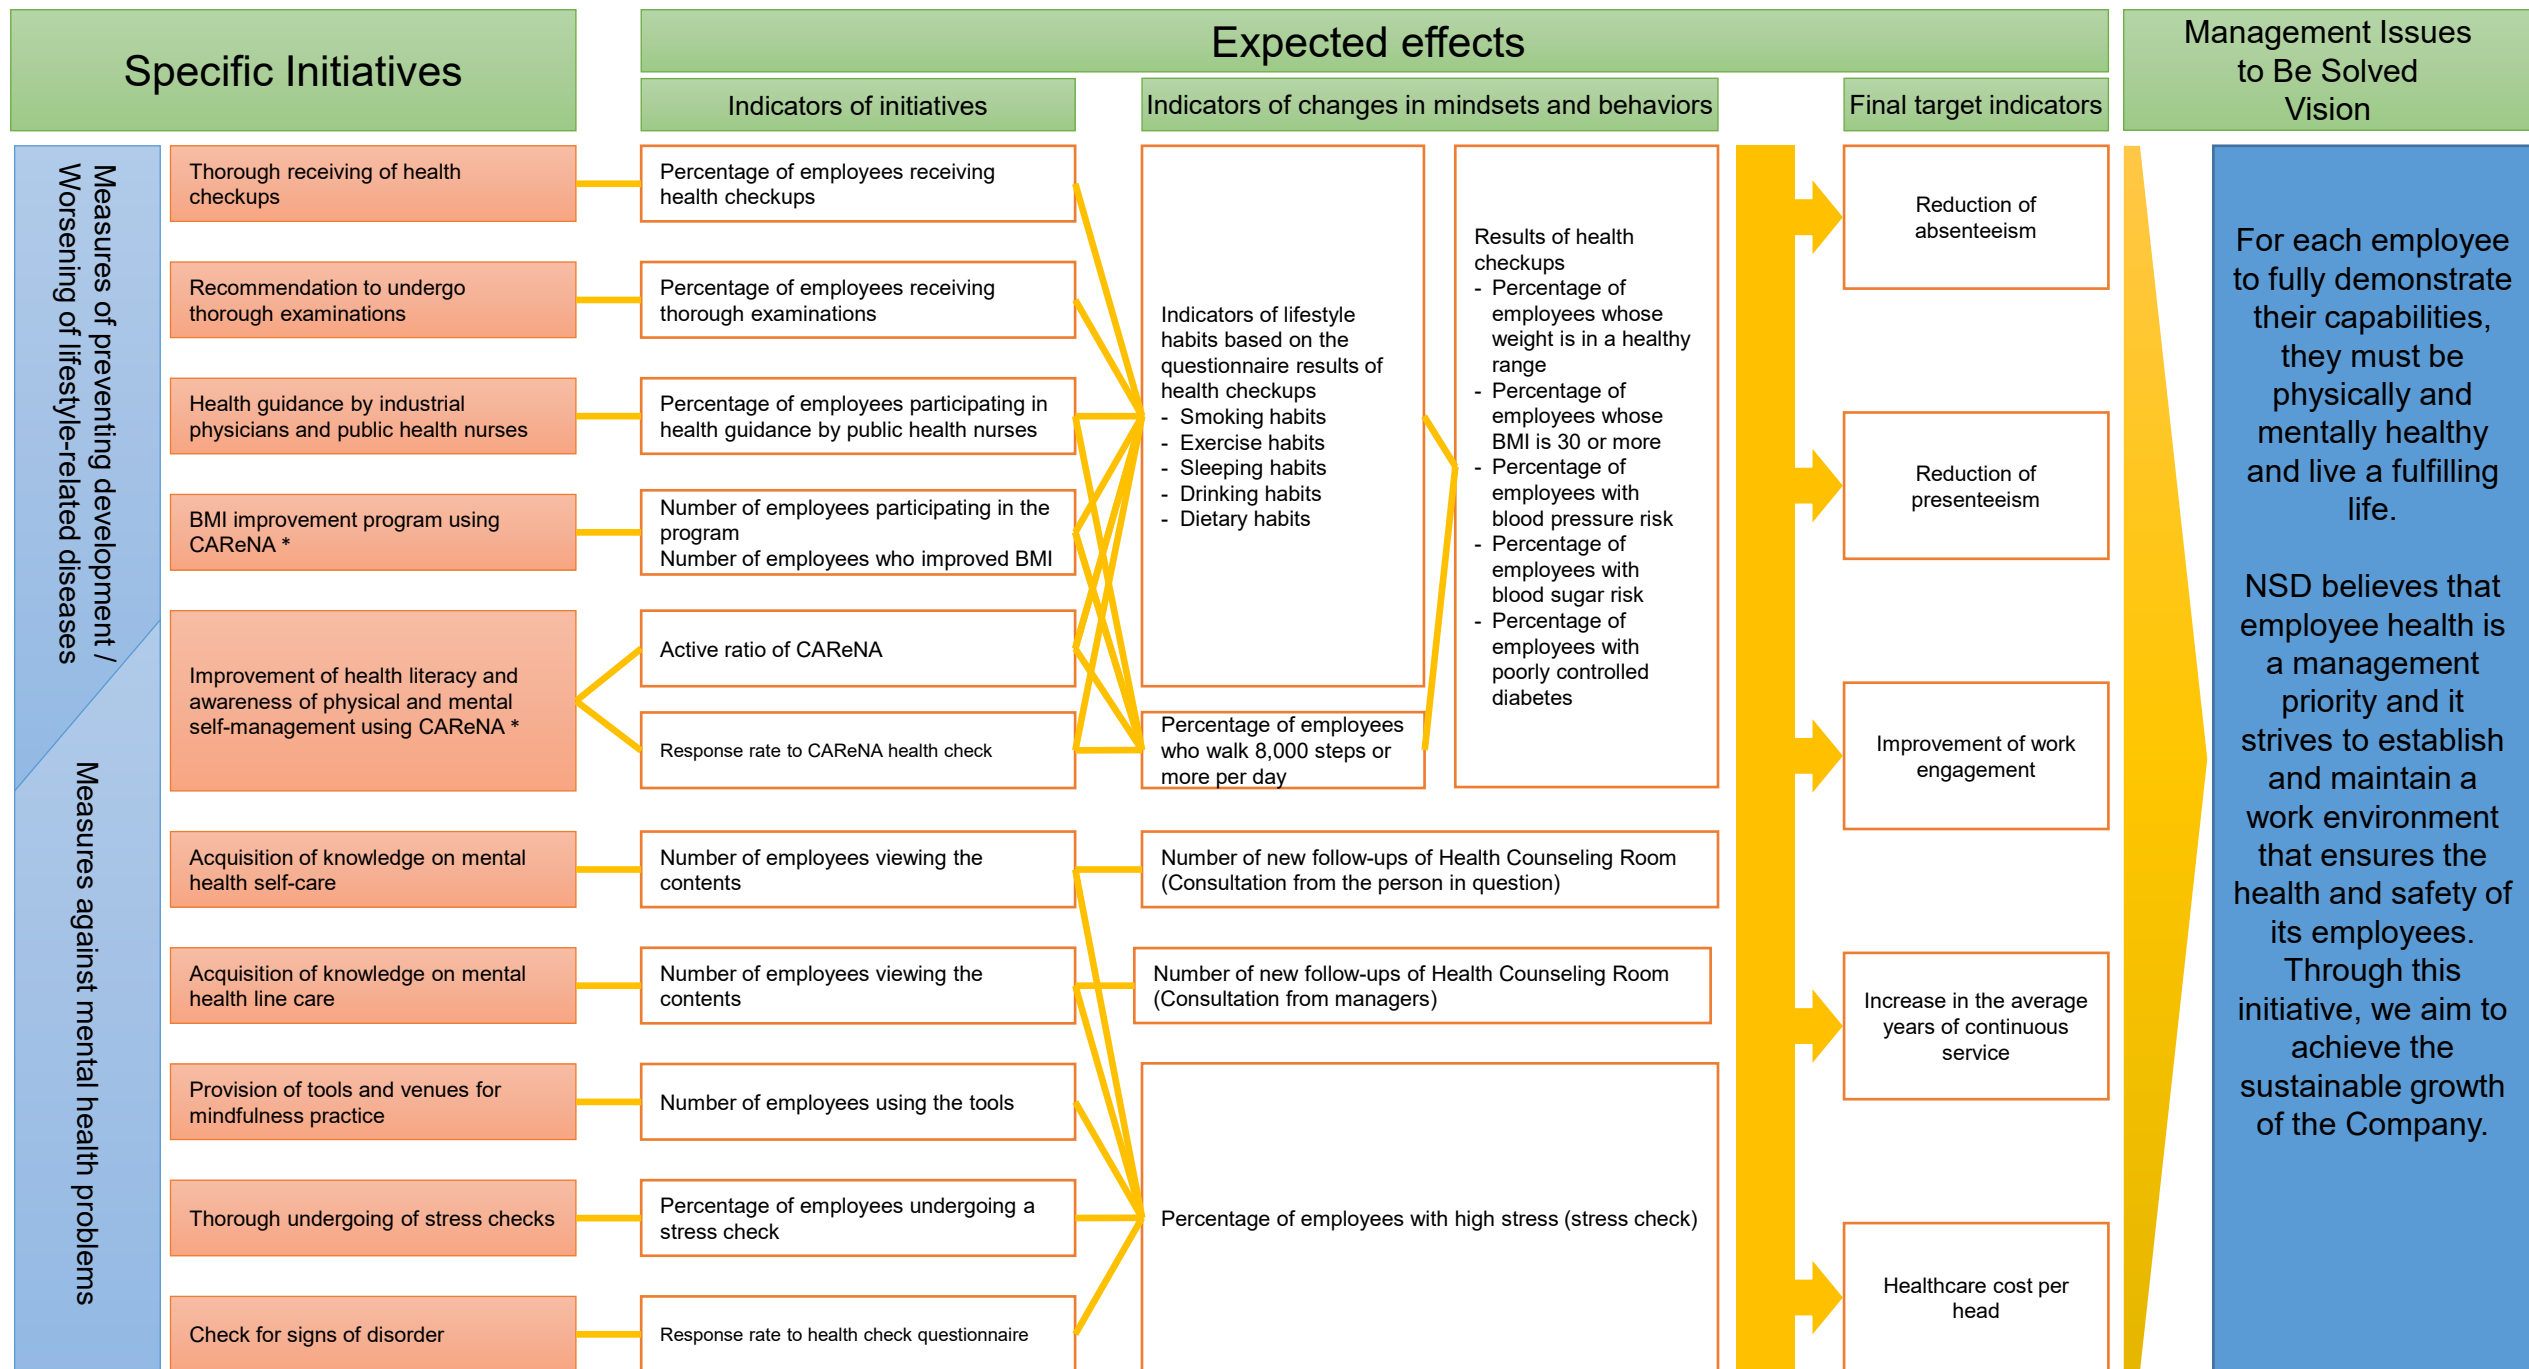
Specific Initiatives

Expected effects

Indicators of initiatives

Indicators of changes in mindsets and behaviors

Final target indicators

Management Issues to Be Solved Vision

Measures of preventing development / Worsening of lifestyle-related diseases

Measures against mental health problems

Thorough receiving of health checkups

Recommendation to undergo thorough examinations

Health guidance by industrial physicians and public health nurses

BMI improvement program using CAReNA *

Improvement of health literacy and awareness of physical and mental self-management using CAReNA *

Acquisition of knowledge on mental health self-care

Acquisition of knowledge on mental health line care

Provision of tools and venues for mindfulness practice

Thorough undergoing of stress checks

Check for signs of disorder

Percentage of employees receiving health checkups

Percentage of employees receiving thorough examinations

Percentage of employees participating in health guidance by public health nurses

Number of employees participating in the program
Number of employees who improved BMI

Active ratio of CAReNA

Response rate to CAReNA health check

Number of employees viewing the contents

Number of employees viewing the contents

Number of employees using the tools

Percentage of employees undergoing a stress check

Response rate to health check questionnaire

Indicators of lifestyle habits based on the questionnaire results of health checkups
- Smoking habits
- Exercise habits
- Sleeping habits
- Drinking habits
- Dietary habits

Percentage of employees who walk 8,000 steps or more per day

Results of health checkups
- Percentage of employees whose weight is in a healthy range
- Percentage of employees whose BMI is 30 or more
- Percentage of employees with blood pressure risk
- Percentage of employees with blood sugar risk
- Percentage of employees with poorly controlled diabetes

Number of new follow-ups of Health Counseling Room (Consultation from the person in question)

Number of new follow-ups of Health Counseling Room (Consultation from managers)

Percentage of employees with high stress (stress check)

Reduction of absenteeism

Reduction of presenteeism

Improvement of work engagement

Increase in the average years of continuous service

Healthcare cost per head

For each employee to fully demonstrate their capabilities, they must be physically and mentally healthy and live a fulfilling life.

NSD believes that employee health is a management priority and it strives to establish and maintain a work environment that ensures the health and safety of its employees. Through this initiative, we aim to achieve the sustainable growth of the Company.